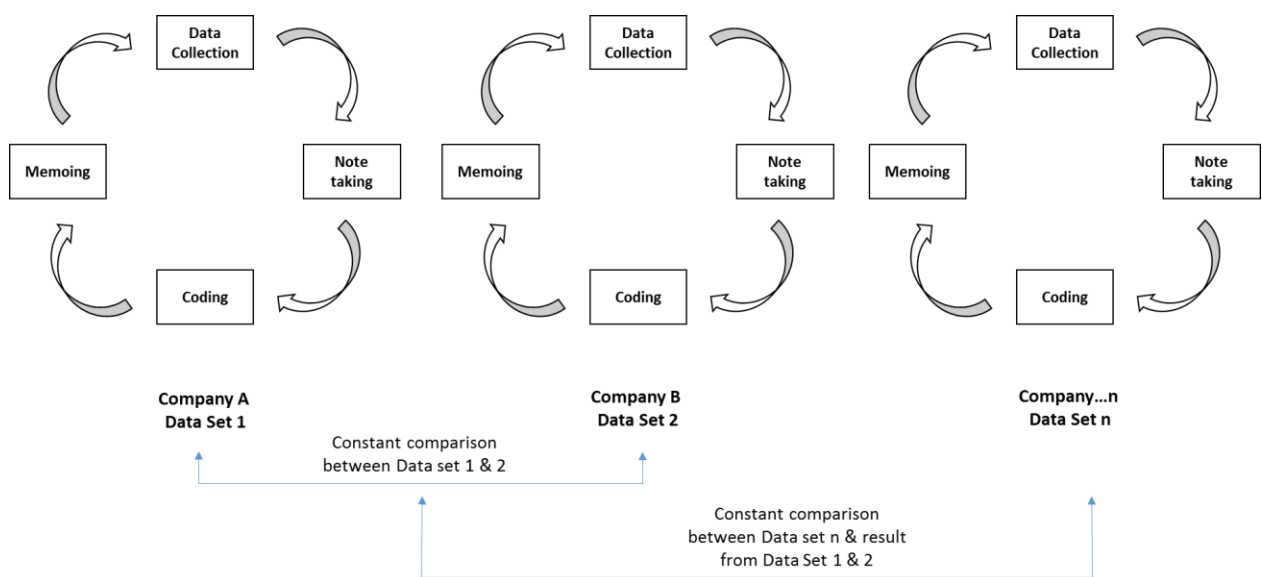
Data Collection

Memoing

Note taking

Coding

Data Collection

Memoing

Note taking

Coding

Data Collection

Memoing

Note taking

Coding

Company A
Data Set 1

Company B
Data Set 2

Company...n
Data Set n

Constant comparison between Data set 1 & 2

Constant comparison between Data set n & result from Data Set 1 & 2